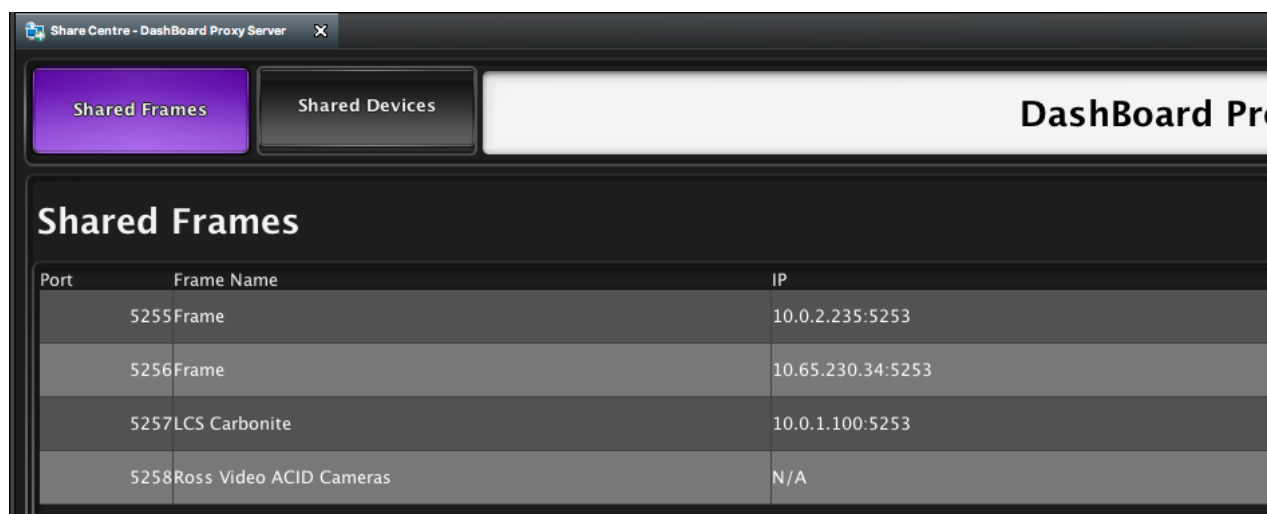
Share Centre - DashBoard Proxy Server

Shared Frames

Shared Devices

DashBoard Pr

Shared Frames

| Port | Frame Name | IP |
|---|---|---|
| 5255 | Frame | 10.0.2.235:5253 |
| 5256 | Frame | 10.65.230.34:5253 |
| 5257 | LCS Carbonite | 10.0.1.100:5253 |
| 5258 | Ross Video ACID Cameras | N/A |